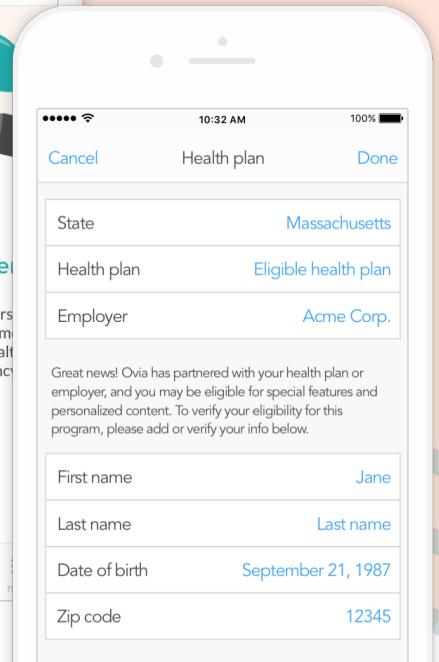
10:32 AM
100%

Cancel
Health plan
Done

| | |
|---|---|
| State | Massachusetts |
| Health plan | Eligible health plan |
| Employer | Acme Corp. |

Great news! Ovia has partnered with your health plan or employer, and you may be eligible for special features and personalized content. To verify your eligibility for this program, please add or verify your info below.

| | |
|---|---|
| First name | Jane |
| Last name | Last name |
| Date of birth | September 21, 1987 |
| Zip code | 12345 |